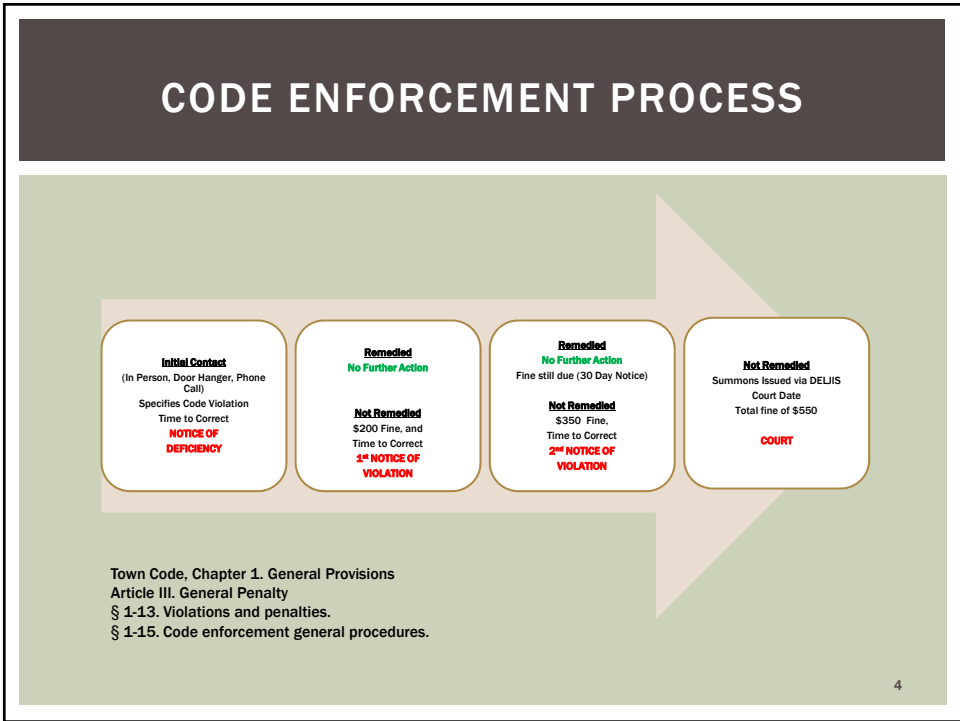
CODE ENFORCEMENT PROCESS

Initial Contact
(In Person, Door Hanger, Phone Call)
Specifies Code Violation
Time to Correct
NOTICE OF DEFICIENCY

Remedied
No Further Action

Not Remedied
$200 Fine, and
Time to Correct
1st NOTICE OF VIOLATION

Remedied
No Further Action
Fine still due (30 Day Notice)

Not Remedied
$350 Fine,
Time to Correct
2nd NOTICE OF VIOLATION

Not Remedied
Summons Issued via DELJIS
Court Date
Total fine of $550

COURT

Town Code, Chapter 1. General Provisions
Article III. General Penalty
§ 1-13. Violations and penalties.
§ 1-15. Code enforcement general procedures.

4